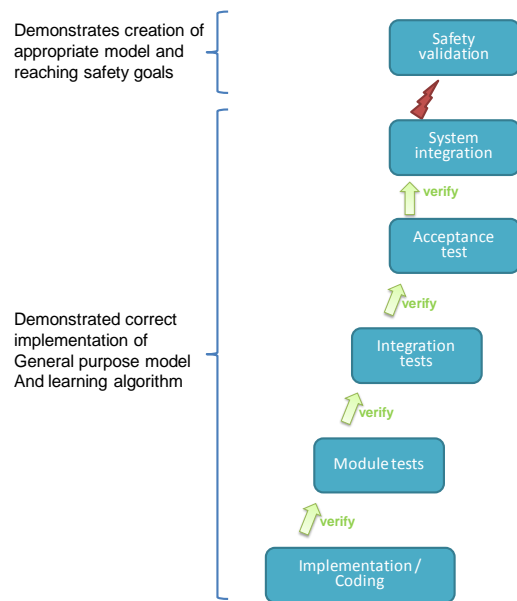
Demonstrates creation of appropriate model and reaching safety goals

Safety validation

System integration

verify

Acceptance test

verify

Demonstrated correct implementation of General purpose model And learning algorithm

Integration tests

verify

Module tests

verify

Implementation / Coding